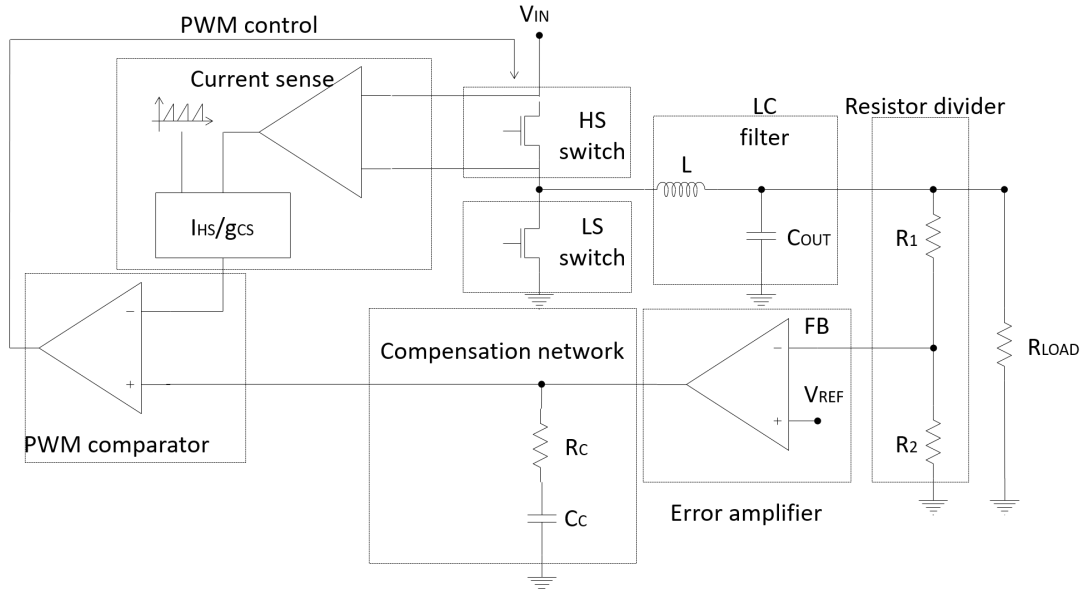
PWM control

$V_{IN}$

Current sense

HS switch

LC filter

Resistor divider

L

$I_{HS}/g_{CS}$

LS switch

$C_{OUT}$

$R_1$

−

+

PWM comparator

Compensation network

FB

−

+

$V_{REF}$

$R_{LOAD}$

$R_C$

$R_2$

$C_C$

Error amplifier